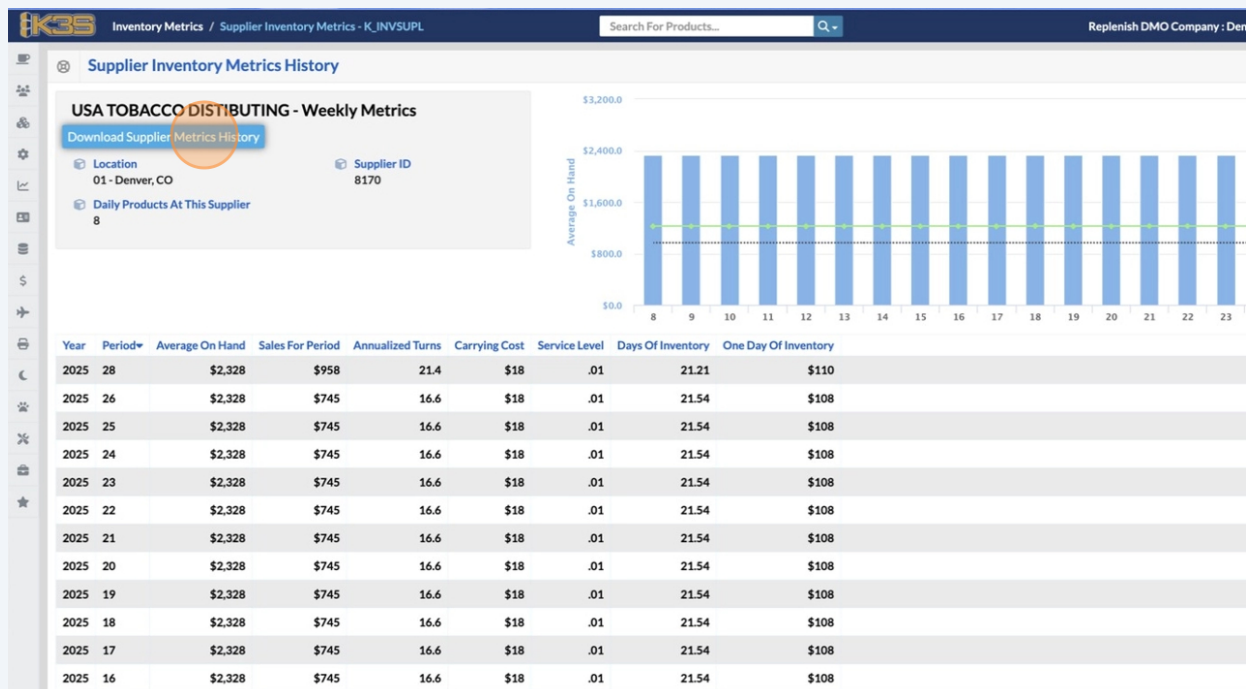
K3S Inventory Metrics / Supplier Inventory Metrics - K_INVSUPL

Search For Products...

Replenish DMO Company : Den

Supplier Inventory Metrics History

USA TOBACCO DISTIBUTING - Weekly Metrics

Download Supplier Metrics History

Location
01 - Denver, CO

Supplier ID
8170

Daily Products At This Supplier
8

$3,200.0
$2,400.0
$1,600.0
$800.0
$0.0
Average On Hand
8 9 10 11 12 13 14 15 16 17 18 19 20 21 22 23

| Year | Period | Average On Hand | Sales For Period | Annualized Turns | Carrying Cost | Service Level | Days Of Inventory | One Day Of Inventory |
|---|---|---|---|---|---|---|---|---|
| 2025 | 28 | $2,328 | $958 | 21.4 | $18 | .01 | 21.21 | $110 |
| 2025 | 26 | $2,328 | $745 | 16.6 | $18 | .01 | 21.54 | $108 |
| 2025 | 25 | $2,328 | $745 | 16.6 | $18 | .01 | 21.54 | $108 |
| 2025 | 24 | $2,328 | $745 | 16.6 | $18 | .01 | 21.54 | $108 |
| 2025 | 23 | $2,328 | $745 | 16.6 | $18 | .01 | 21.54 | $108 |
| 2025 | 22 | $2,328 | $745 | 16.6 | $18 | .01 | 21.54 | $108 |
| 2025 | 21 | $2,328 | $745 | 16.6 | $18 | .01 | 21.54 | $108 |
| 2025 | 20 | $2,328 | $745 | 16.6 | $18 | .01 | 21.54 | $108 |
| 2025 | 19 | $2,328 | $745 | 16.6 | $18 | .01 | 21.54 | $108 |
| 2025 | 18 | $2,328 | $745 | 16.6 | $18 | .01 | 21.54 | $108 |
| 2025 | 17 | $2,328 | $745 | 16.6 | $18 | .01 | 21.54 | $108 |
| 2025 | 16 | $2,328 | $745 | 16.6 | $18 | .01 | 21.54 | $108 |